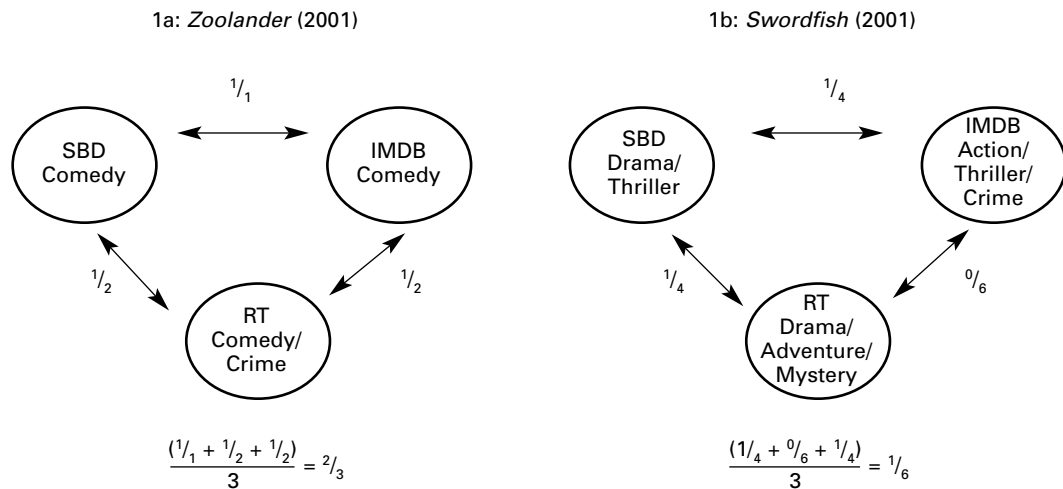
1a: *Zoolander* (2001)

$^1/_1$

SBD Comedy

IMDB Comedy

$^1/_2$

RT Comedy/ Crime

$^1/_2$

$\frac{(^1/_1 + ^1/_2 + ^1/_2)}{3} = ^2/_3$

1b: *Swordfish* (2001)

$^1/_4$

SBD Drama/ Thriller

IMDB Action/ Thriller/ Crime

$^1/_4$

RT Drama/ Adventure/ Mystery

$^0/_6$

$\frac{(1/_4 + ^0/_6 + ^1/_4)}{3} = ^1/_6$